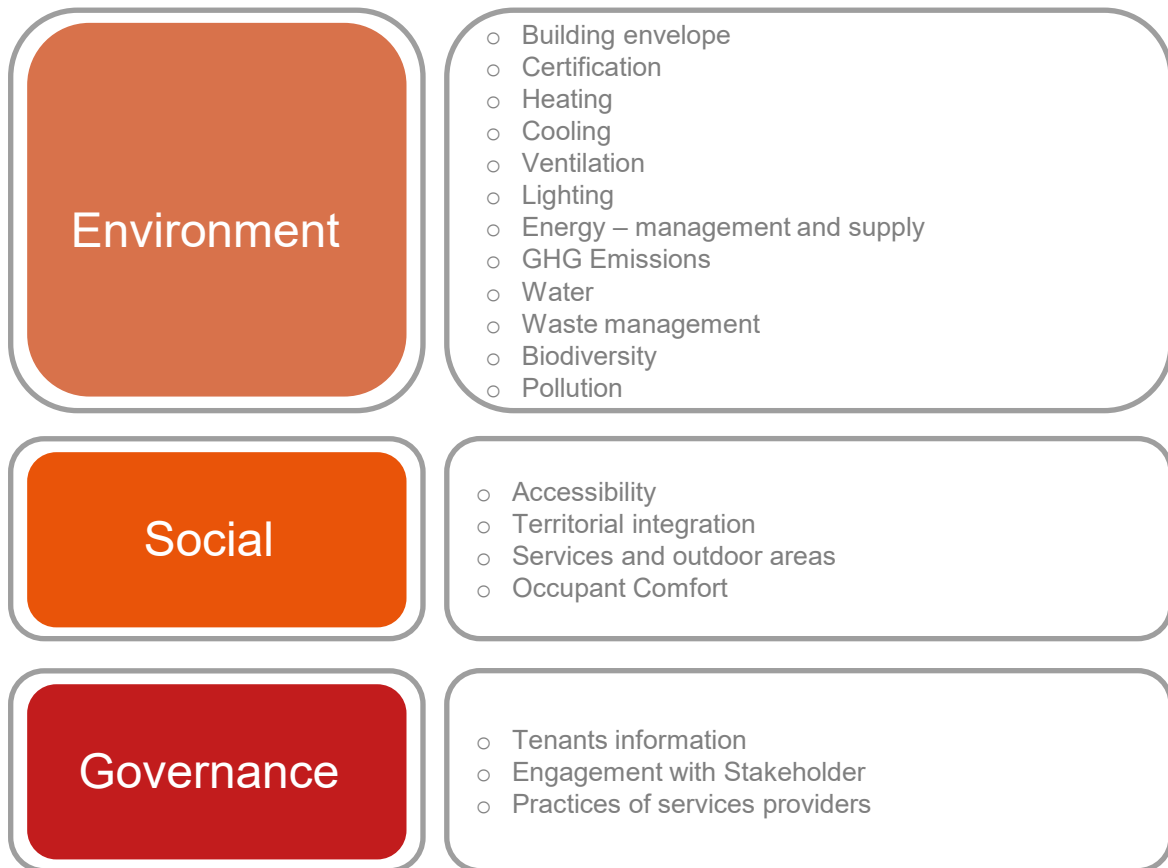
Environment

- Building envelope
- Certification
- Heating
- Cooling
- Ventilation
- Lighting
- Energy – management and supply
- GHG Emissions
- Water
- Waste management
- Biodiversity
- Pollution

Social

- Accessibility
- Territorial integration
- Services and outdoor areas
- Occupant Comfort

Governance

- Tenants information
- Engagement with Stakeholder
- Practices of services providers